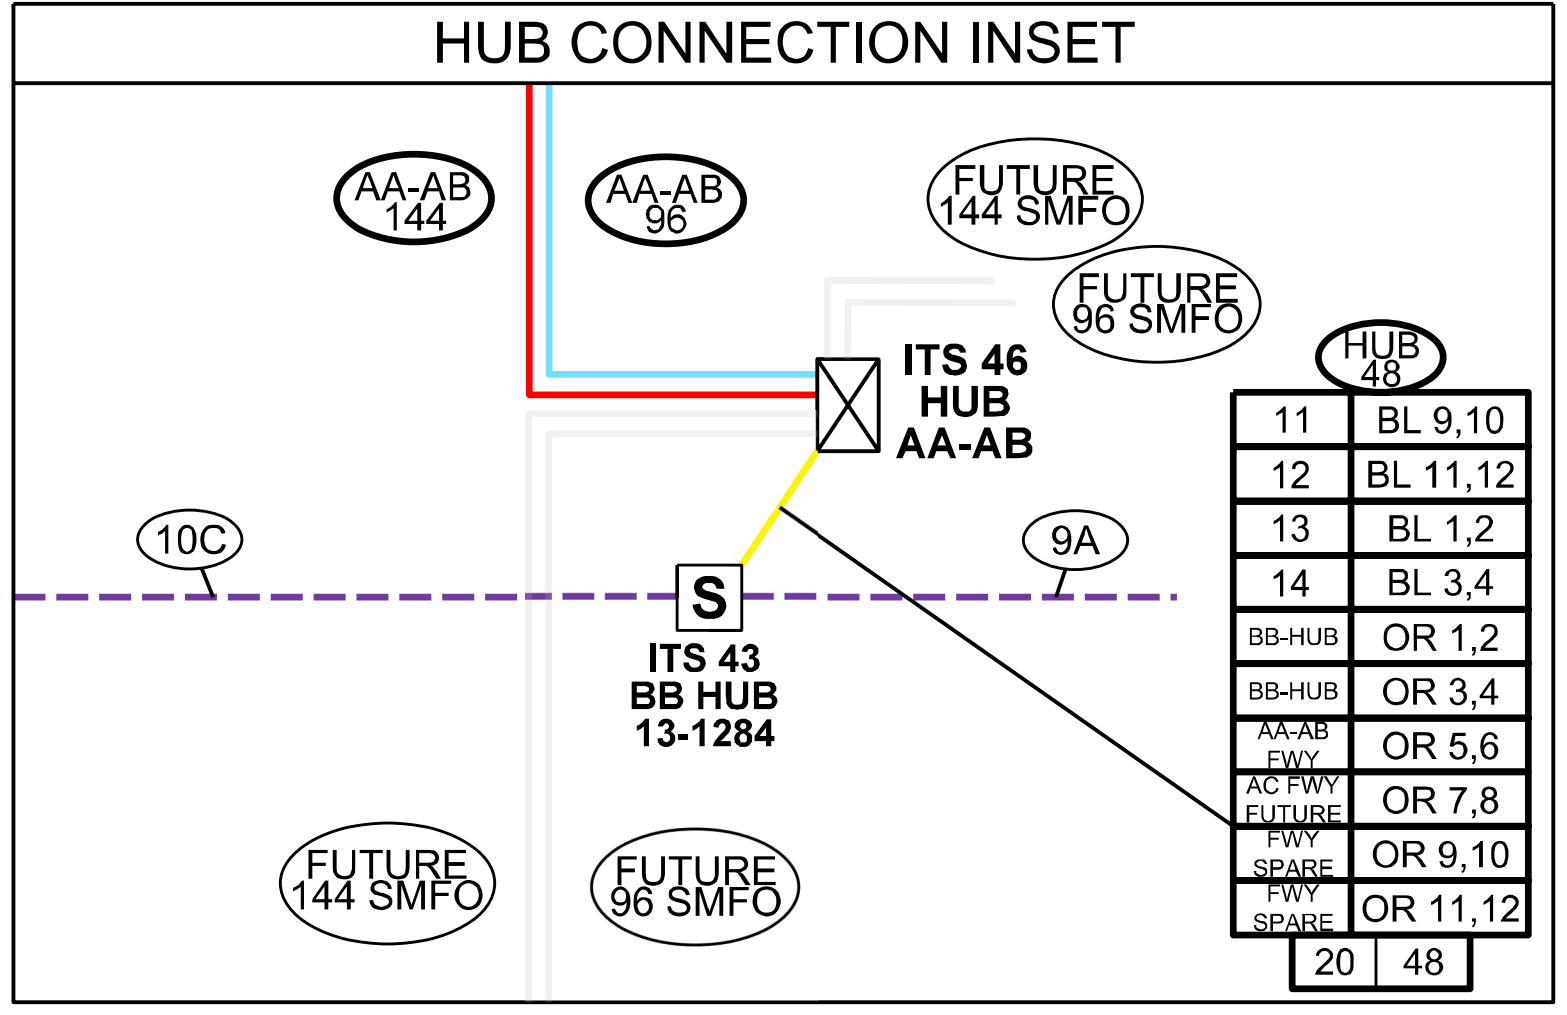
HUB CONNECTION INSET

AA-AB 144

AA-AB 96

FUTURE 144 SMFO

FUTURE 96 SMFO

HUB 48

ITS 46 HUB AA-AB

10C

9A

S

ITS 43 BB HUB 13-1284

FUTURE 144 SMFO

FUTURE 96 SMFO

| 11 | BL 9,10 |
|---|---|
| 12 | BL 11,12 |
| 13 | BL 1,2 |
| 14 | BL 3,4 |
| BB-HUB | OR 1,2 |
| BB-HUB | OR 3,4 |
| AA-AB FWY | OR 5,6 |
| AC FWY FUTURE | OR 7,8 |
| FWY SPARE | OR 9,10 |
| FWY SPARE | OR 11,12 |

| 20 | 48 |
|---|---|